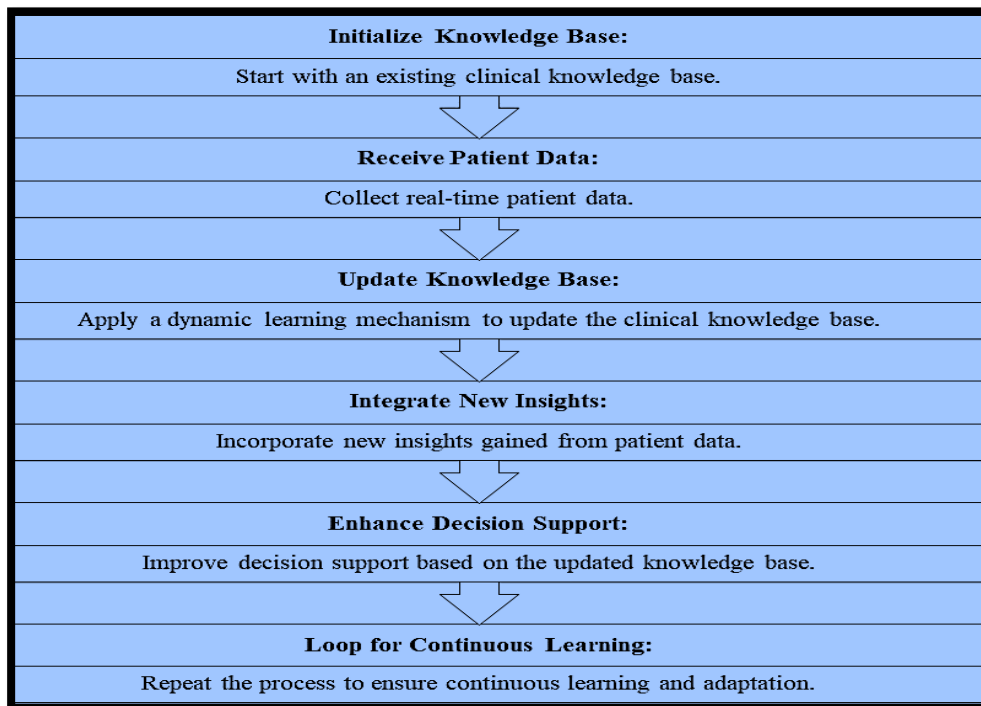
**Initialize Knowledge Base:**

Start with an existing clinical knowledge base.

**Receive Patient Data:**

Collect real-time patient data.

**Update Knowledge Base:**

Apply a dynamic learning mechanism to update the clinical knowledge base.

**Integrate New Insights:**

Incorporate new insights gained from patient data.

**Enhance Decision Support:**

Improve decision support based on the updated knowledge base.

**Loop for Continuous Learning:**

Repeat the process to ensure continuous learning and adaptation.